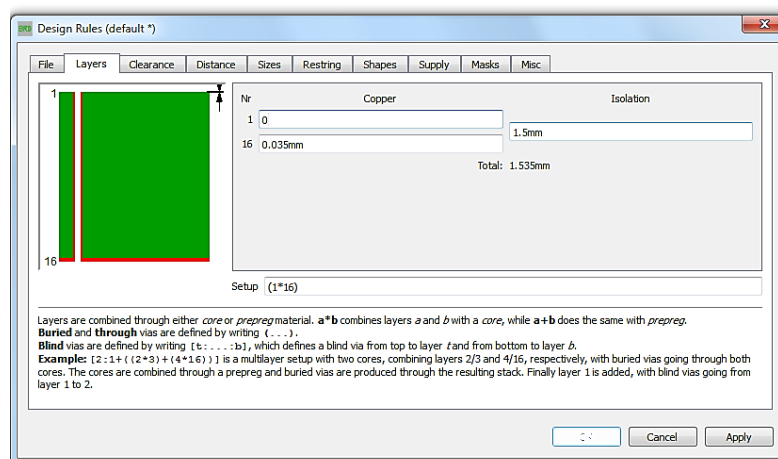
Design Rules (default *)

File | Layers | Clearance | Distance | Sizes | Restring | Shapes | Supply | Masks | Misc

1

16

Nr | Copper | Isolation

1 | 0

1.5mm

16 | 0.035mm

Total: 1.535mm

Setup (1*16)

Layers are combined through either *core* or *prepreg* material. **a*b** combines layers *a* and *b* with a *core*, while **a+b** does the same with *prepreg*.
**Buried** and **through** vias are defined by writing (...).
**Blind** vias are defined by writing [t:...:b], which defines a blind via from top to layer *t* and from bottom to layer *b*.
**Example:** [2:1+((2*3)+(4*16))] is a multilayer setup with two cores, combining layers 2/3 and 4/16, respectively, with buried vias going through both cores. The cores are combined through a prepreg and buried vias are produced through the resulting stack. Finally layer 1 is added, with blind vias going from layer 1 to 2.

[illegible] | Cancel | Apply